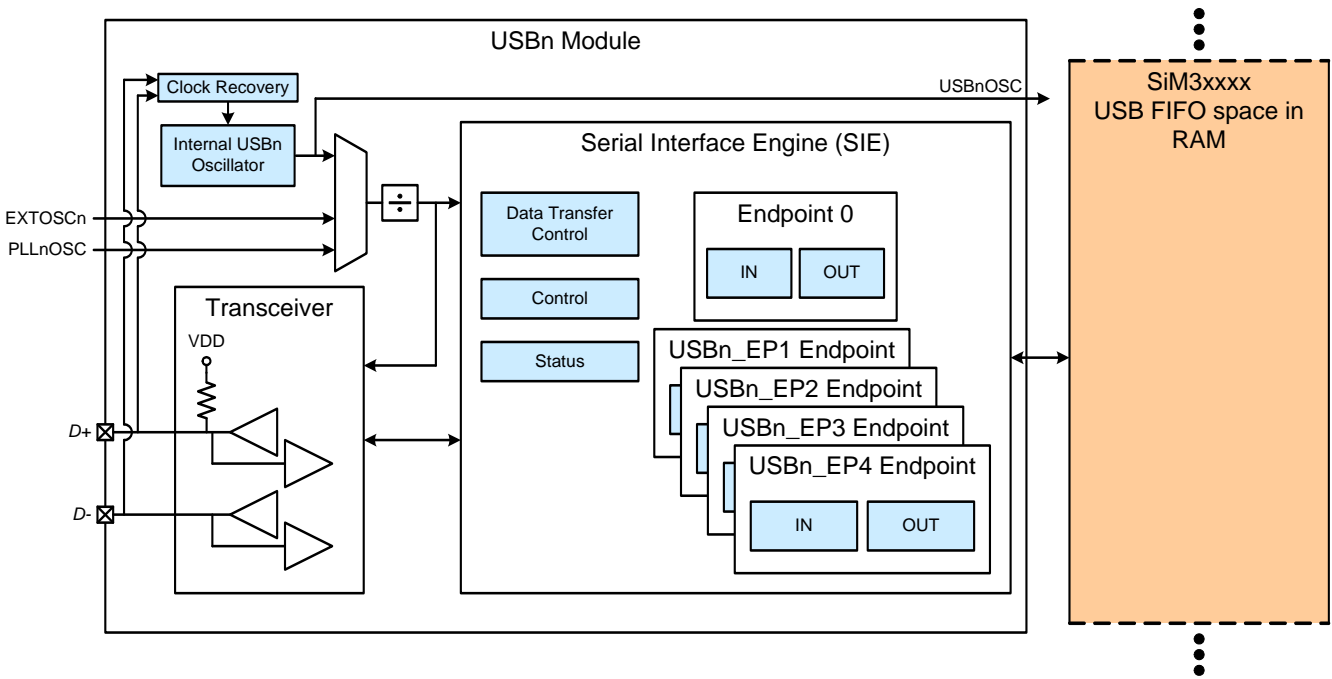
USBn Module

Clock Recovery

Internal USBn Oscillator

USBnOSC

SiM3xxxx
USB FIFO space in RAM

Serial Interface Engine (SIE)

EXTOSCn

PLLnOSC

$\div$

Data Transfer Control

Endpoint 0

IN

OUT

Control

Transceiver

VDD

Status

USBn_EP1 Endpoint

USBn_EP2 Endpoint

USBn_EP3 Endpoint

USBn_EP4 Endpoint

D+

D-

IN

OUT